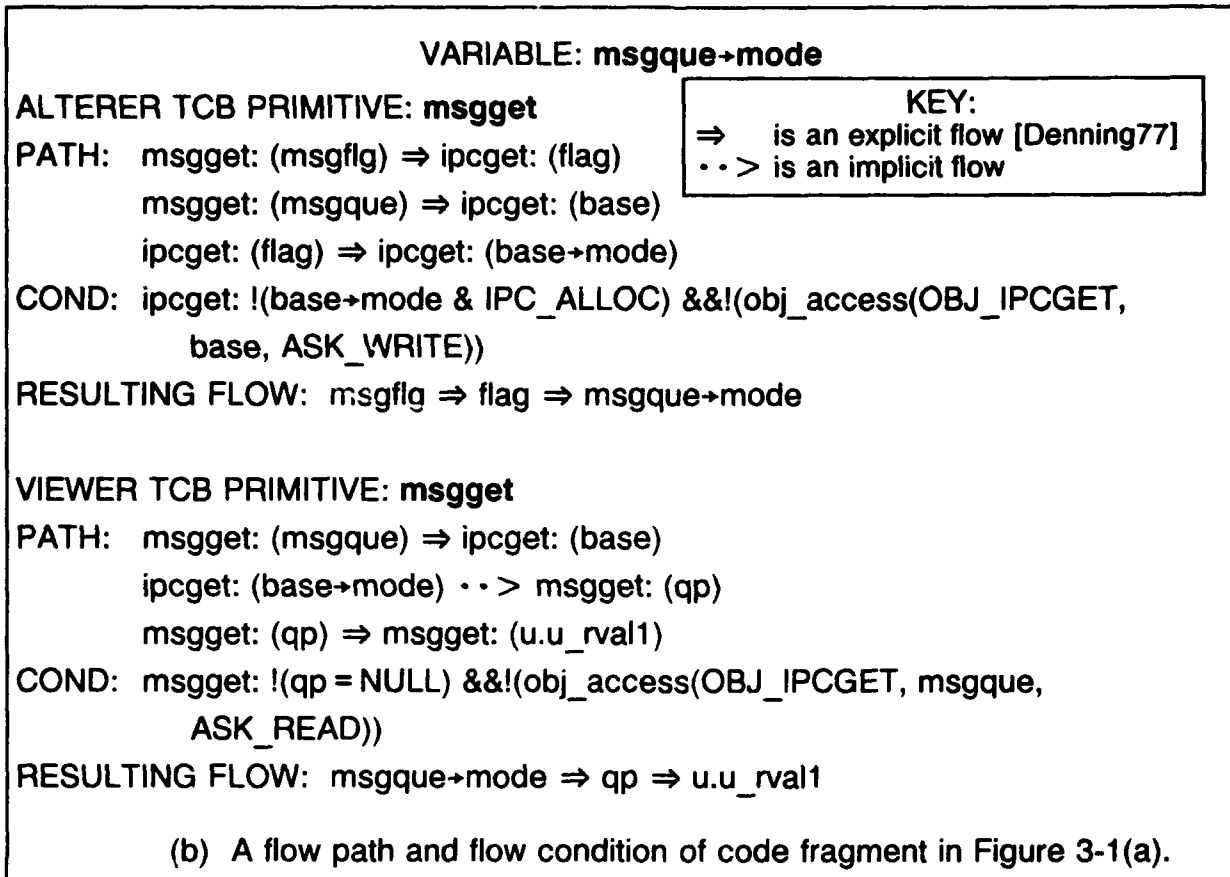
VARIABLE: **msgque→mode**

ALTERER TCB PRIMITIVE: **msgget**

KEY:
$\Rightarrow$ is an explicit flow [Denning77]
$\cdot\cdot>$ is an implicit flow

PATH: msgget: (msgflg) $\Rightarrow$ ipcget: (flag)
msgget: (msgque) $\Rightarrow$ ipcget: (base)
ipcget: (flag) $\Rightarrow$ ipcget: (base→mode)
COND: ipcget: !(base→mode & IPC_ALLOC) &&!(obj_access(OBJ_IPCGET, base, ASK_WRITE))
RESULTING FLOW: msgflg $\Rightarrow$ flag $\Rightarrow$ msgque→mode

VIEWER TCB PRIMITIVE: **msgget**
PATH: msgget: (msgque) $\Rightarrow$ ipcget: (base)
ipcget: (base→mode) $\cdot\cdot>$ msgget: (qp)
msgget: (qp) $\Rightarrow$ msgget: (u.u_rval1)
COND: msgget: !(qp = NULL) &&!(obj_access(OBJ_IPCGET, msgque, ASK_READ))
RESULTING FLOW: msgque→mode $\Rightarrow$ qp $\Rightarrow$ u.u_rval1

(b) A flow path and flow condition of code fragment in Figure 3-1(a).